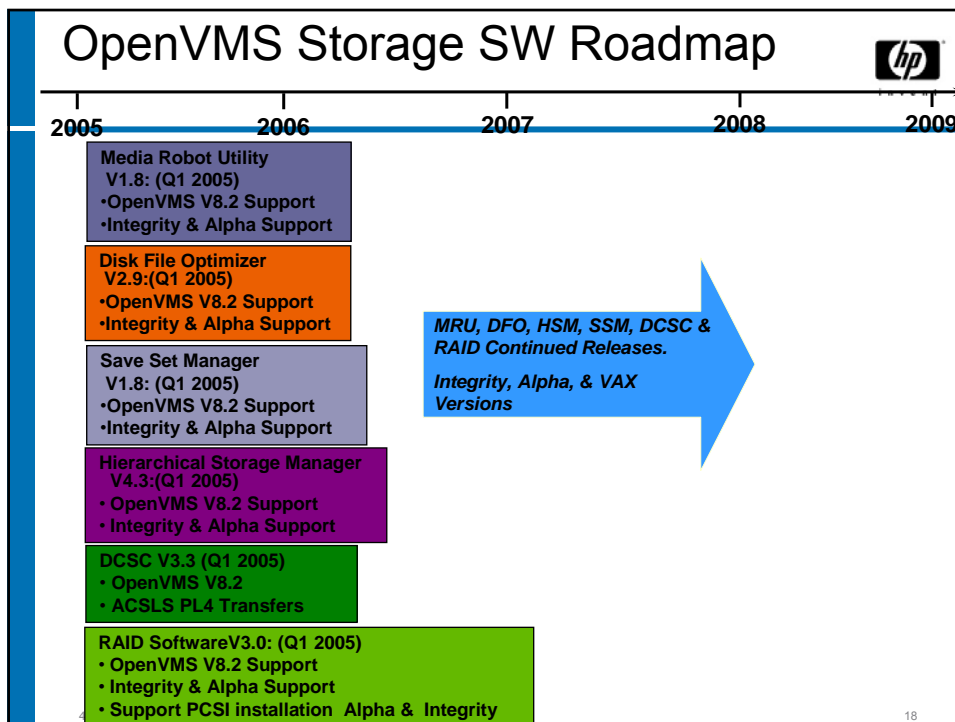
OpenVMS Storage SW Roadmap

2005 2006 2007 2008 2009

Media Robot Utility
V1.8: (Q1 2005)
•OpenVMS V8.2 Support
•Integrity & Alpha Support

Disk File Optimizer
V2.9:(Q1 2005)
•OpenVMS V8.2 Support
•Integrity & Alpha Support

Save Set Manager
V1.8: (Q1 2005)
•OpenVMS V8.2 Support
•Integrity & Alpha Support

Hierarchical Storage Manager
V4.3:(Q1 2005)
• OpenVMS V8.2 Support
• Integrity & Alpha Support

DCSC V3.3 (Q1 2005)
• OpenVMS V8.2
• ACSLS PL4 Transfers

RAID SoftwareV3.0: (Q1 2005)
• OpenVMS V8.2 Support
• Integrity & Alpha Support
• Support PCSI installation Alpha & Integrity

MRU, DFO, HSM, SSM, DCSC & RAID Continued Releases.

Integrity, Alpha, & VAX Versions

18